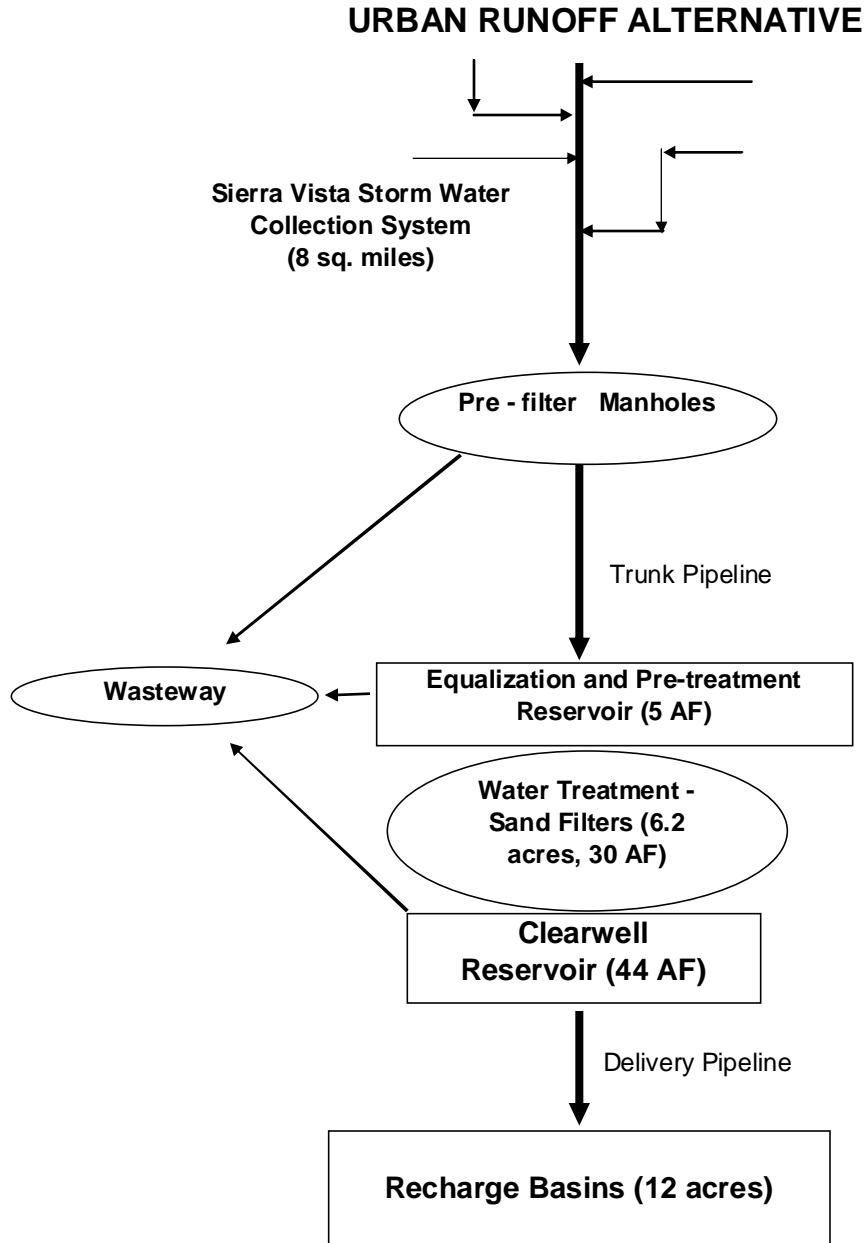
URBAN RUNOFF ALTERNATIVE

Sierra Vista Storm Water Collection System (8 sq. miles)

Pre - filter Manholes

Trunk Pipeline

Wasteway

Equalization and Pre-treatment Reservoir (5 AF)

Water Treatment - Sand Filters (6.2 acres, 30 AF)

Clearwell Reservoir (44 AF)

Delivery Pipeline

Recharge Basins (12 acres)